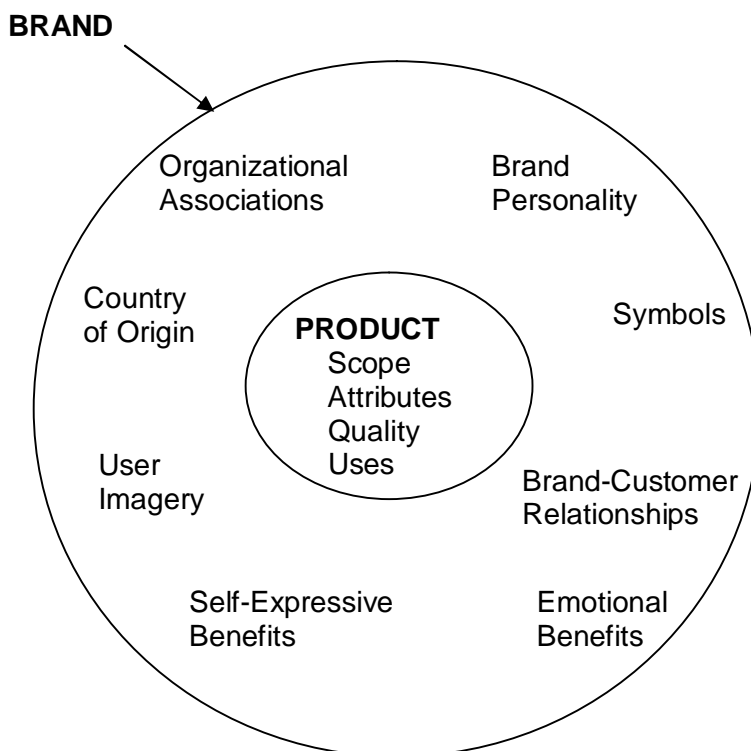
BRAND

Organizational Associations

Brand Personality

Country of Origin

PRODUCT
Scope
Attributes
Quality
Uses

Symbols

User Imagery

Brand-Customer Relationships

Self-Expressive Benefits

Emotional Benefits